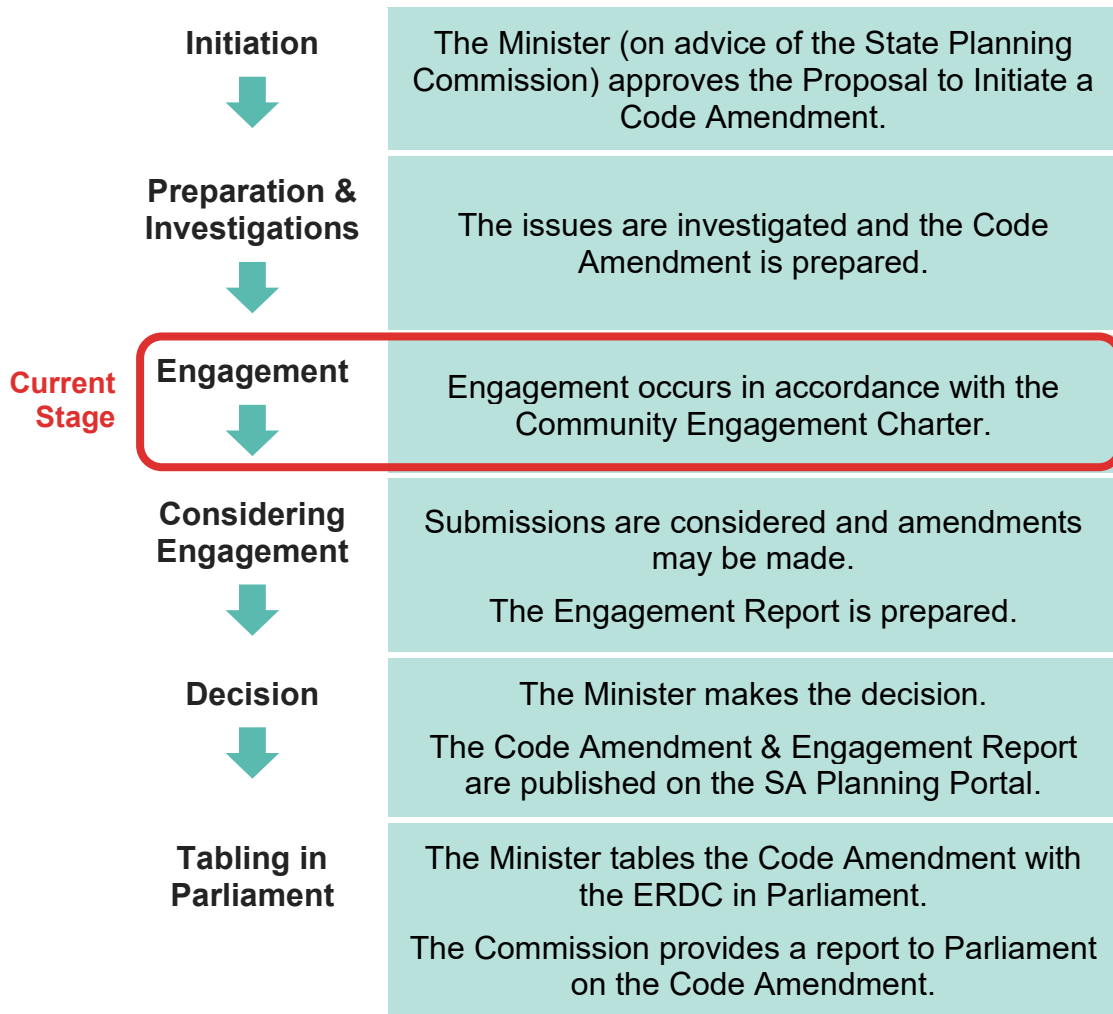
Initiation

The Minister (on advice of the State Planning Commission) approves the Proposal to Initiate a Code Amendment.

Preparation & Investigations

The issues are investigated and the Code Amendment is prepared.

Current Stage

Engagement

Engagement occurs in accordance with the Community Engagement Charter.

Considering Engagement

Submissions are considered and amendments may be made.

The Engagement Report is prepared.

Decision

The Minister makes the decision.

The Code Amendment & Engagement Report are published on the SA Planning Portal.

Tabling in Parliament

The Minister tables the Code Amendment with the ERDC in Parliament.

The Commission provides a report to Parliament on the Code Amendment.